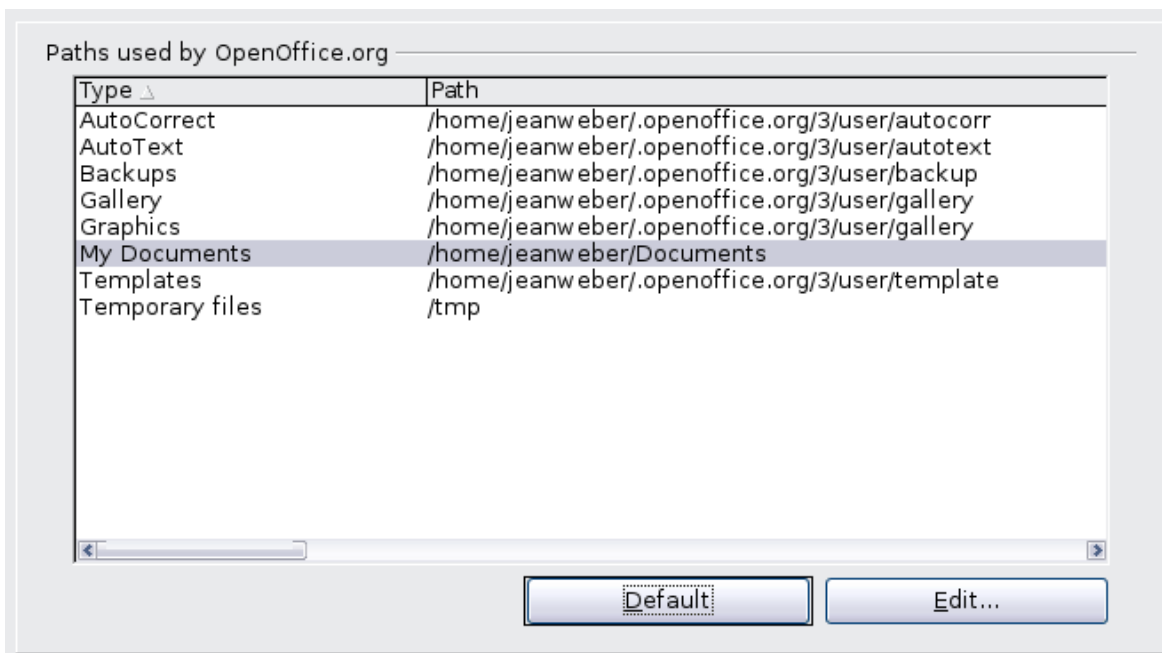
Paths used by OpenOffice.org

| Type | Path |
|---|---|
| AutoCorrect | /home/jeanweber/.openoffice.org/3/user/autocorr |
| AutoText | /home/jeanweber/.openoffice.org/3/user/autotext |
| Backups | /home/jeanweber/.openoffice.org/3/user/backup |
| Gallery | /home/jeanweber/.openoffice.org/3/user/gallery |
| Graphics | /home/jeanweber/.openoffice.org/3/user/gallery |
| My Documents | /home/jeanweber/Documents |
| Templates | /home/jeanweber/.openoffice.org/3/user/template |
| Temporary files | /tmp |

Default Edit...